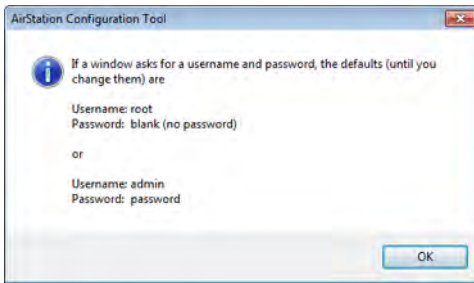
AirStation Configuration Tool

If a window asks for a username and password, the defaults (until you change them) are

Username: root
Password: blank (no password)

or

Username: admin
Password: password

OK